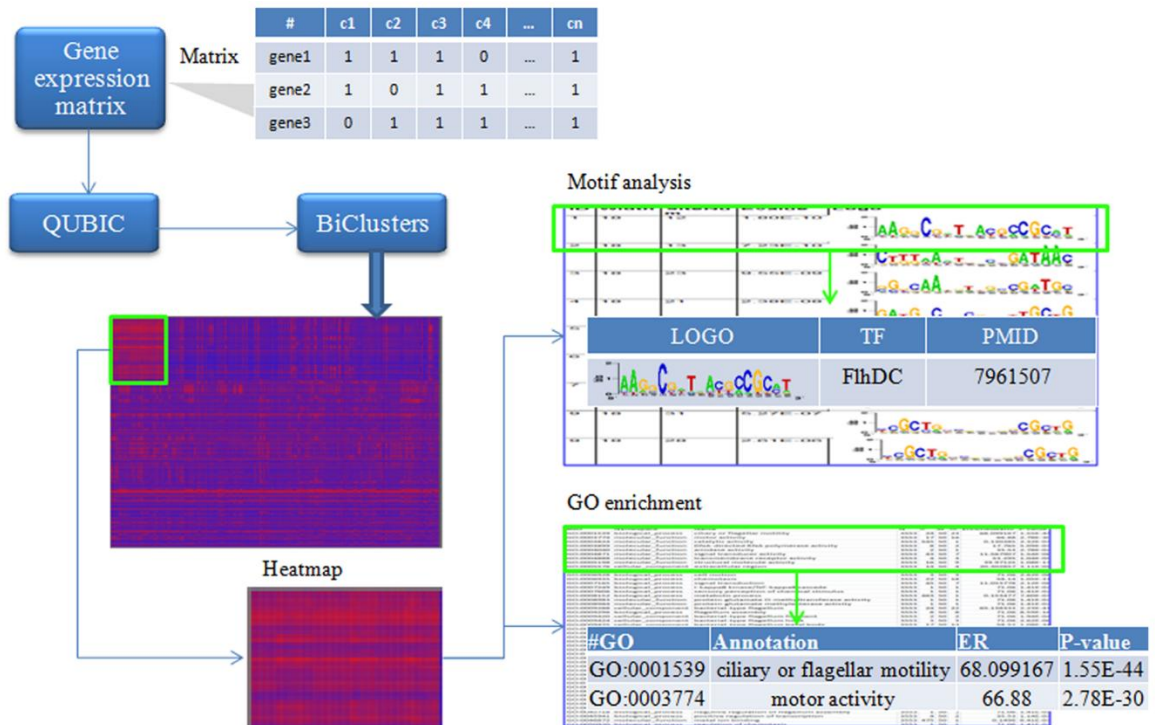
Gene expression matrix

Matrix

| # | c1 | c2 | c3 | c4 | ... | cn |
|---|---|---|---|---|---|---|
| gene1 | 1 | 1 | 1 | 0 | ... | 1 |
| gene2 | 1 | 0 | 1 | 1 | ... | 1 |
| gene3 | 0 | 1 | 1 | 1 | ... | 1 |

QUBIC

BiClusters

Heatmap

Motif analysis

| LOGO | TF | PMID |
|---|---|---|
| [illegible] | FlhDC | 7961507 |

GO enrichment

| #GO | Annotation | ER | P-value |
|---|---|---|---|
| GO:0001539 | ciliary or flagellar motility | 68.099167 | 1.55E-44 |
| GO:0003774 | motor activity | 66.88 | 2.78E-30 |